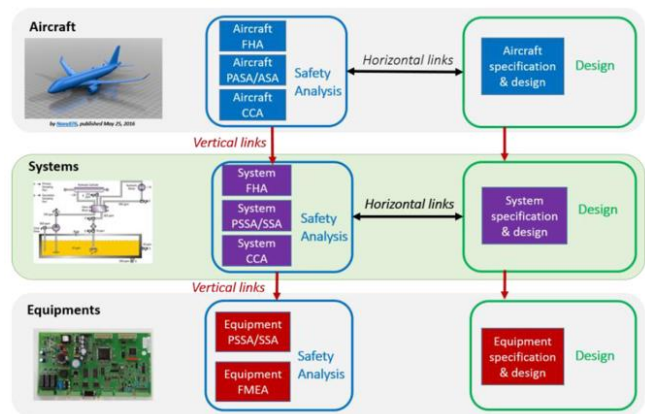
Aircraft

by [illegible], published May 25, 2016

Aircraft FHA

Aircraft PASA/ASA

Aircraft CCA

Safety Analysis

Horizontal links

Aircraft specification & design

Design

Vertical links

Systems

System FHA

System PSSA/SSA

System CCA

Safety Analysis

Horizontal links

System specification & design

Design

Vertical links

Equipments

Equipment PSSA/SSA

Equipment FMEA

Safety Analysis

Equipment specification & design

Design